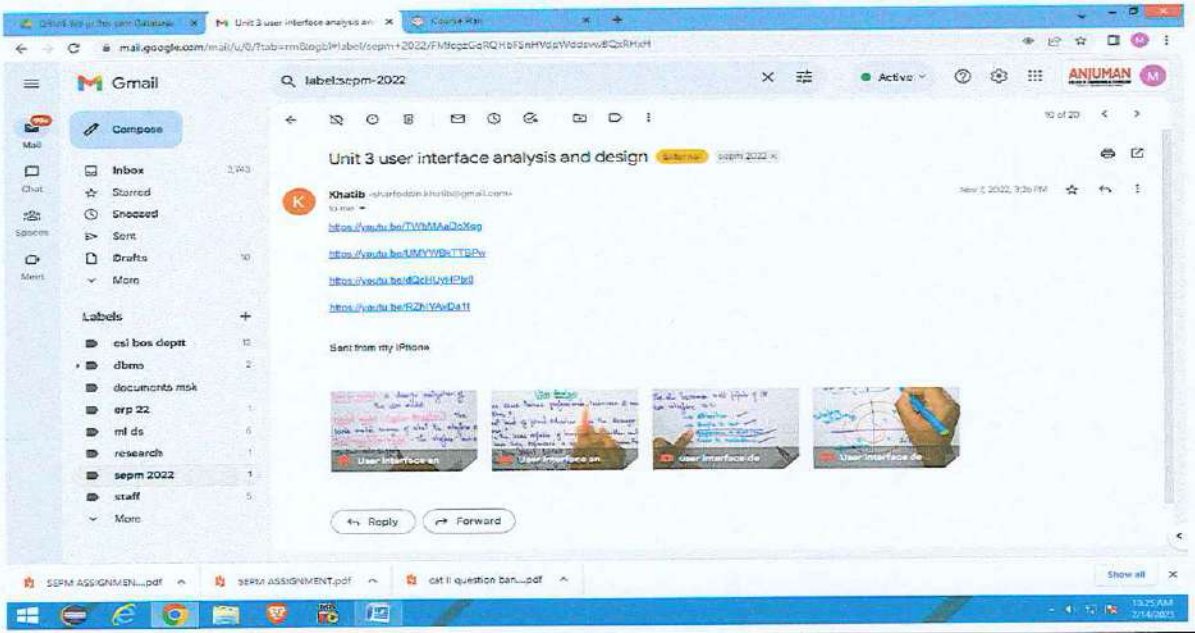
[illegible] | M Unit 3 user interface analysis an × | Course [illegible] × +

mail.google.com/mail/u/0/?tab=rm&ogbl#label/sepm+2022/FMfcgzGqRQHbFSnHVdpWddswBQsRHxH

Gmail

Q label:sepm-2022

Active

ANJUMAN

M

Mail

Chat

Spaces

Meet

Compose

Inbox 3,743

Starred

Snoozed

Sent

Drafts 10

More

Labels +

csi bos deptt 12

dbms 2

documents msk

erp 22 1

ml ds 6

research 1

sepm 2022 1

staff 5

More

10 of 20

Unit 3 user interface analysis and design External sepm 2022 ×

Khatib <sharfoddin.khatib@gmail.com>

to me

Nov 2, 2022, 3:26 PM

https://youtu.be/TWbMAaDoXeg

https://youtu.be/UMYWBkTTBPw

https://youtu.be/dQcHUyHPbt0

https://youtu.be/RZhlYAxDa1I

Sent from my iPhone

User interface an

User interface an

User interface de

User interface de

Reply

Forward

SEPM ASSIGNMEN....pdf

SEPM ASSIGNMENT.pdf

cat II question ban....pdf

Show all

11:25 AM
2/14/2023